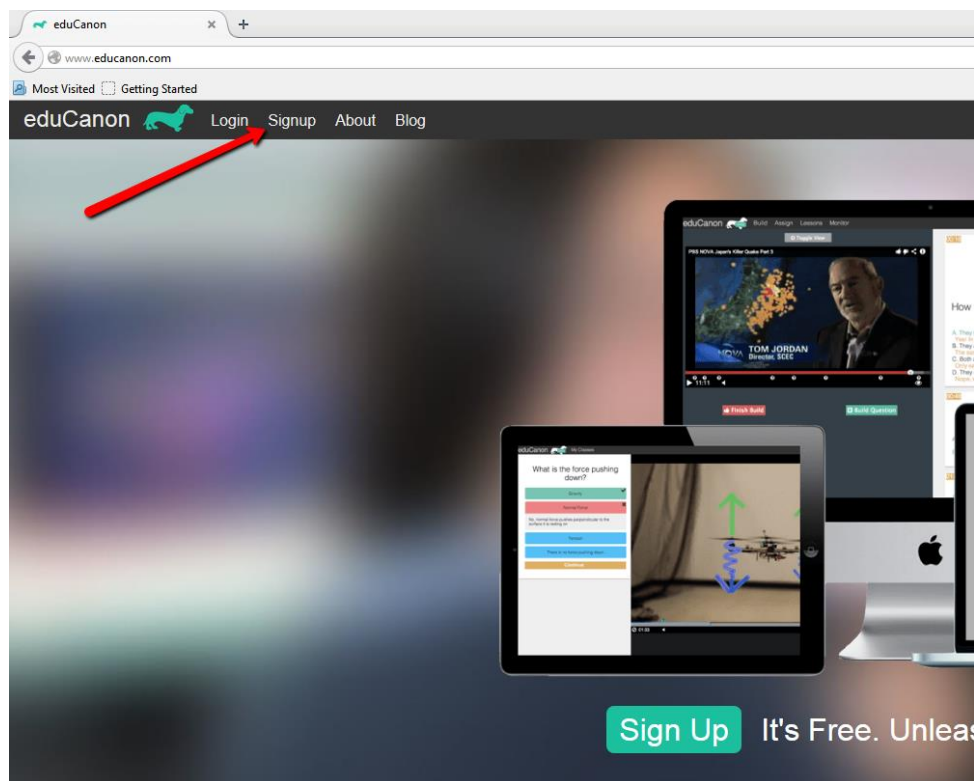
eduCanon
www.educanon.com
Most Visited Getting Started
eduCanon Login Signup About Blog

eduCanon Build Assign Lessons Monitor
Toggle View
PBS NOVA Japan's Killer Quake Part 3
TOM JORDAN
Director, SCEC
NOVA
How
Finish Build
Build Question

eduCanon My Classes
What is the force pushing down?
Gravity
Normal Force
Tension
Continue

Sign Up It's Free. Unleas